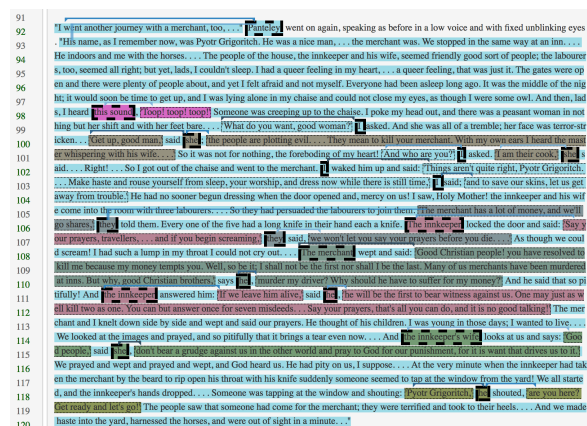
91
92 "I went another journey with a merchant, too, . . ." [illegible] went on again, speaking as before in a low voice and with fixed unblinking eyes
93 . "His name, as I remember now, was Pyotr Grigoritch. He was a nice man, . . . the merchant was. We stopped in the same way at an inn. . . .
94 He indoors and me with the horses. . . . The people of the house, the innkeeper and his wife, seemed friendly good sort of people; the labourer
95 s, too, seemed all right; but yet, lads, I couldn't sleep. I had a queer feeling in my heart, . . . a queer feeling, that was just it. The gates were op
96 en and there were plenty of people about, and yet I felt afraid and not myself. Everyone had been asleep long ago. It was the middle of the nig
97 ht; it would soon be time to get up, and I was lying alone in my chaise and could not close my eyes, as though I were some owl. And then, lad
98 s, I heard this sound: 'Toop! toop! toop!' Someone was creeping up to the chaise. I poke my head out, and there was a peasant woman in not
99 hing but her shift and with her feet bare. . . . 'What do you want, good woman?' I asked. And she was all of a tremble; her face was terror-str
100 icken. . . 'Get up, good man,' said she; 'the people are plotting evil. . . . They mean to kill your merchant. With my own ears I heard the mast
101 er whispering with his wife. . . .' So it was not for nothing, the foreboding of my heart! 'And who are you?' I asked. 'I am their cook,' she s
102 aid. . . . Right! . . . So I got out of the chaise and went to the merchant. I waked him up and said: 'Things aren't quite right, Pyotr Grigoritch.
103 . . . Make haste and rouse yourself from sleep, your worship, and dress now while there is still time,' I said; 'and to save our skins, let us get
104 away from trouble.' He had no sooner begun dressing when the door opened and, mercy on us! I saw, Holy Mother! the innkeeper and his wif
105 e come into the room with three labourers. . . . So they had persuaded the labourers to join them. 'The merchant has a lot of money, and we'll
106 go shares,' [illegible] told them. Every one of the five had a long knife in their hand each a knife. The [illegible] locked the door and said: 'Say y
107 our prayers, travellers, . . . and if you begin screaming,' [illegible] 'we won't let you say your prayers before you die. . . .' As though we coul
108 d scream! I had such a lump in my throat I could not cry out. . . . The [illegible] wept and said: 'Good Christian people! you have resolved to
109 kill me because my money tempts you. Well, so be it; I shall not be the first nor shall I be the last. Many of us merchants have been murdered
110 at inns. But why, good Christian brothers,' says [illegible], 'murder my driver? Why should he have to suffer for my money?' And he said that so pi
111 tifully! And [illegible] answered him: 'If we leave him alive,' said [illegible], 'he will be the first to bear witness against us. One may just as w
112 ell kill two as one. You can but answer once for seven misdeeds. . . Say your prayers, that's all you can do, and it is no good talking!' The mer
113 chant and I knelt down side by side and wept and said our prayers. He thought of his children. I was young in those days; I wanted to live. . . .
114 We looked at the images and prayed, and so pitifully that it brings a tear even now. . . . And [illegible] looks at us and says: 'Goo
115 d people,' said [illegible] 'don't bear a grudge against us in the other world and pray to God for our punishment, for it is want that drives us to it.'
116 We prayed and wept and prayed and wept, and God heard us. He had pity on us, I suppose. . . . At the very minute when the innkeeper had tak
117 en the merchant by the beard to rip open his throat with his knife suddenly someone seemed to tap at the window from the yard! We all starte
118 d, and the innkeeper's hands dropped. . . . Someone was tapping at the window and shouting: 'Pyotr Grigoritch,' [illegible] shouted, 'are you here?
119 Get ready and let's go!' The people saw that someone had come for the merchant; they were terrified and took to their heels. . . . And we made
120 haste into the yard, harnessed the horses, and were out of sight in a minute. . . ."